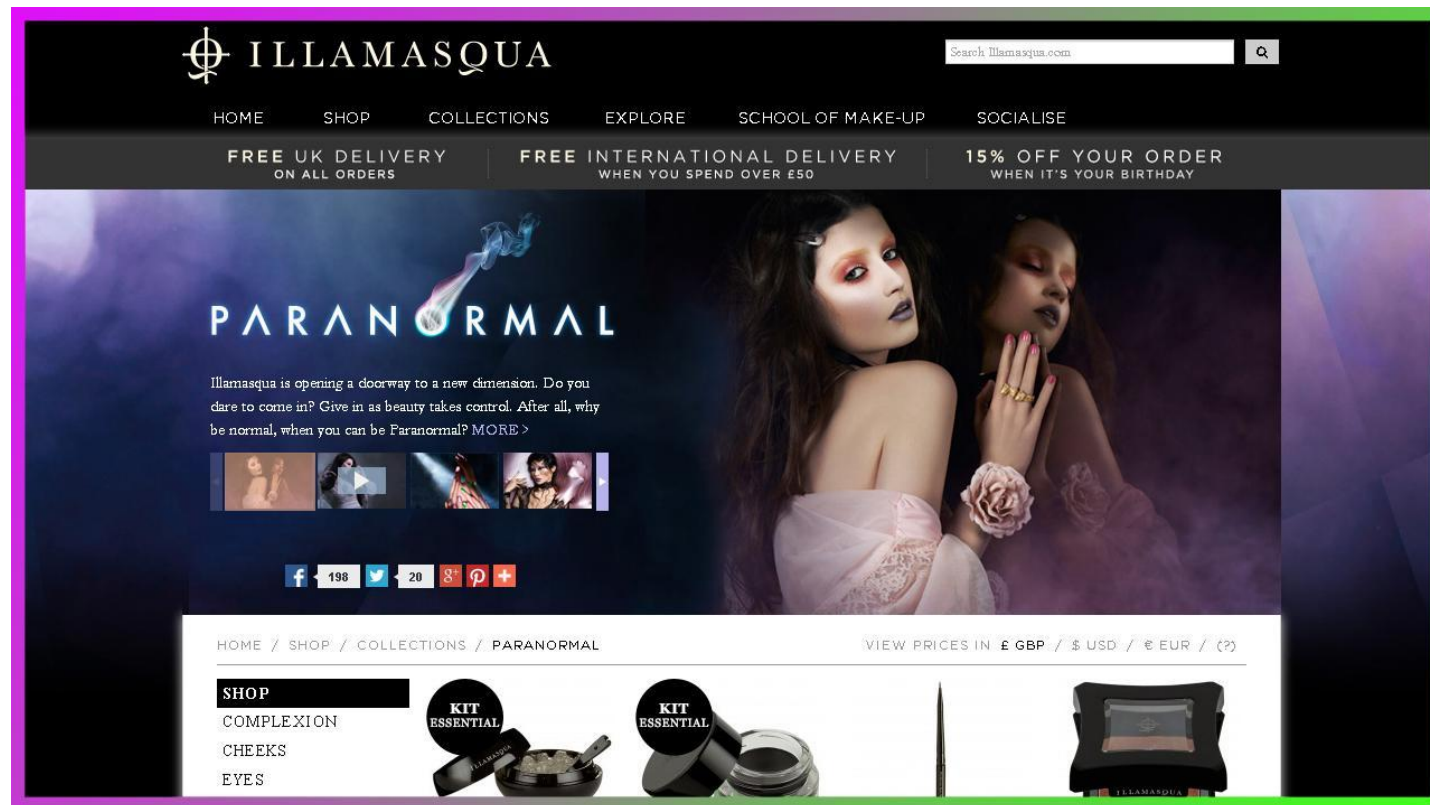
ILLAMASQUA

Search Illamasqua.com

HOME SHOP COLLECTIONS EXPLORE SCHOOL OF MAKE-UP SOCIALISE

FREE UK DELIVERY ON ALL ORDERS

FREE INTERNATIONAL DELIVERY WHEN YOU SPEND OVER £50

15% OFF YOUR ORDER WHEN IT'S YOUR BIRTHDAY

PARANORMAL

Illamasqua is opening a doorway to a new dimension. Do you dare to come in? Give in as beauty takes control. After all, why be normal, when you can be Paranormal? MORE >

198 20

HOME / SHOP / COLLECTIONS / PARANORMAL

VIEW PRICES IN £ GBP / $ USD / € EUR / (?)

SHOP
COMPLEXION
CHEEKS
EYES

KIT ESSENTIAL

KIT ESSENTIAL

ILLAMASQUA

ILLAMASQUA